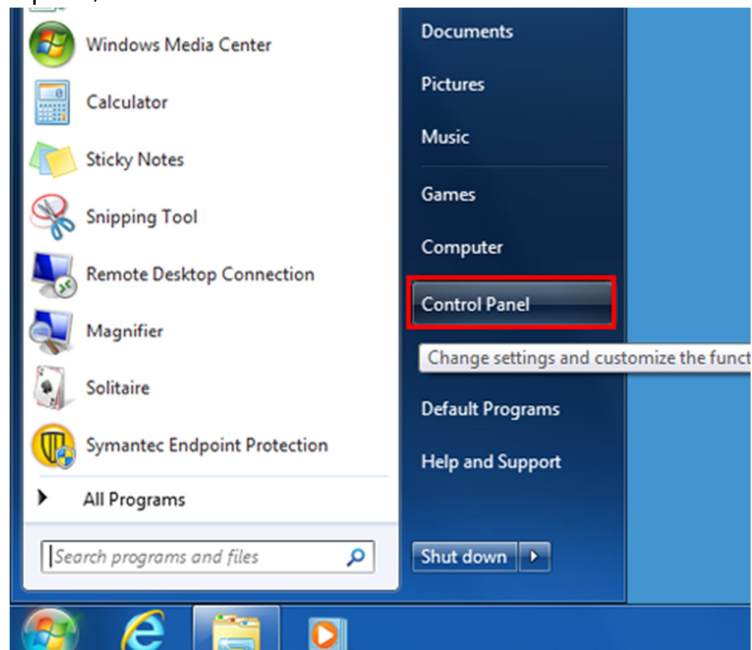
Windows Media Center

Calculator

Sticky Notes

Snipping Tool

Remote Desktop Connection

Magnifier

Solitaire

Symantec Endpoint Protection

All Programs

Search programs and files

Documents

Pictures

Music

Games

Computer

Control Panel

Change settings and customize the funct

Default Programs

Help and Support

Shut down